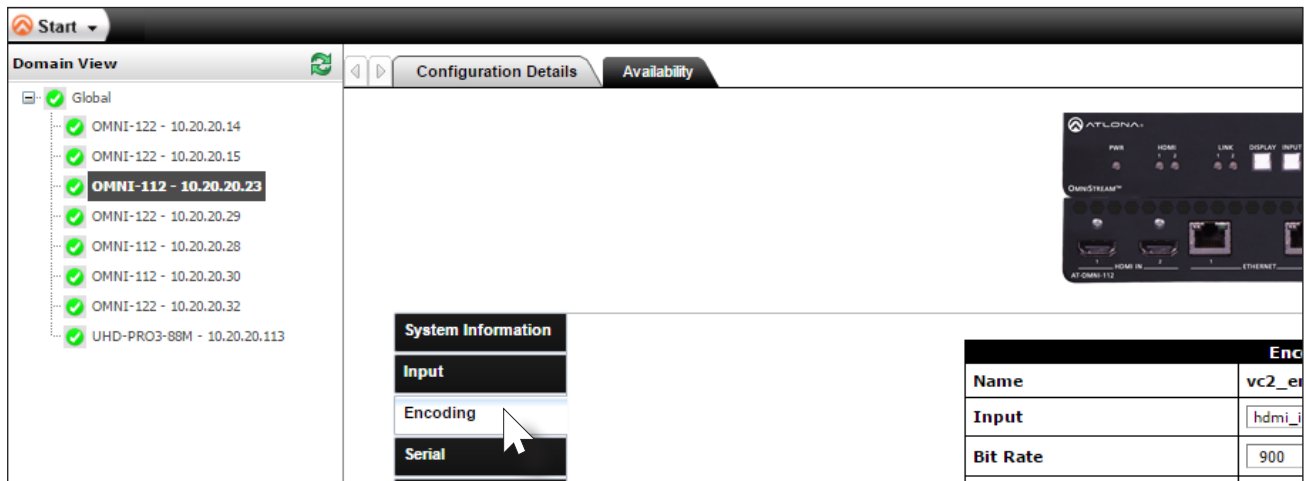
Start

Domain View

Global
OMNI-122 - 10.20.20.14
OMNI-122 - 10.20.20.15
OMNI-112 - 10.20.20.23
OMNI-122 - 10.20.20.29
OMNI-112 - 10.20.20.28
OMNI-112 - 10.20.20.30
OMNI-122 - 10.20.20.32
UHD-PRO3-88M - 10.20.20.113

Configuration Details
Availability

ATLONA
PWR HDMI 1 2 LINK 1 2 DISPLAY INPUT
OMNISTREAM™
1 HDMI IN 2 1 ETHERNET
AT-OMNI-112

System Information
Input
Encoding
Serial

| Enc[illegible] | |
|---|---|
| Name | vc2_en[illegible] |
| Input | hdmi_i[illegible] |
| Bit Rate | 900 |